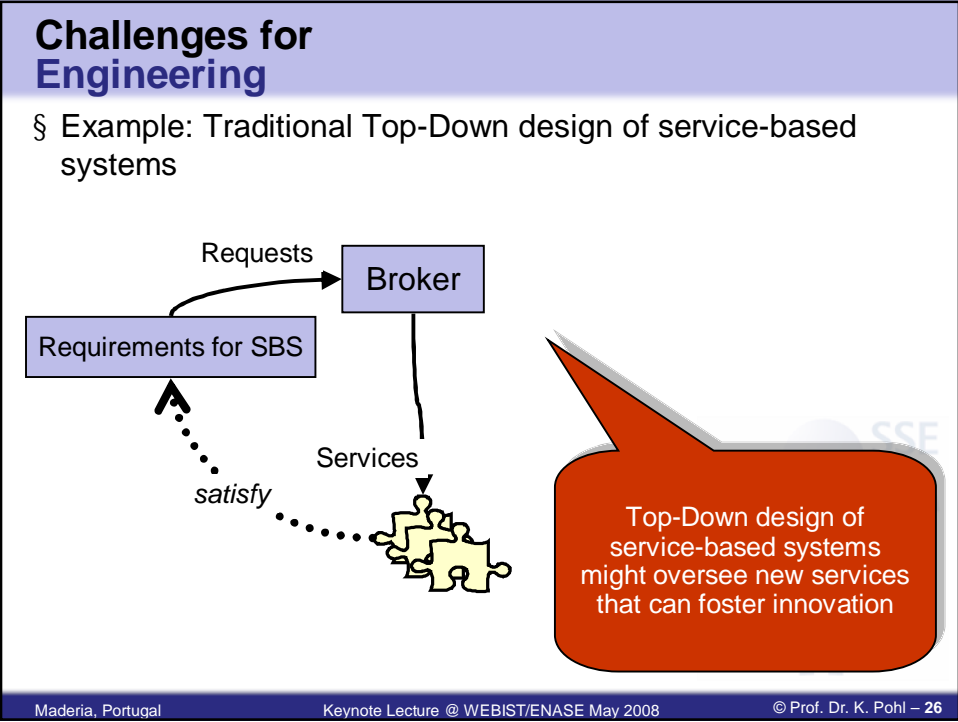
Challenges for Engineering

§ Example: Traditional Top-Down design of service-based systems

Requests

Broker

Requirements for SBS

Services

satisfy

SSE

Top-Down design of service-based systems might oversee new services that can foster innovation

Maderia, Portugal

Keynote Lecture @ WEBIST/ENASE May 2008

© Prof. Dr. K. Pohl – 26